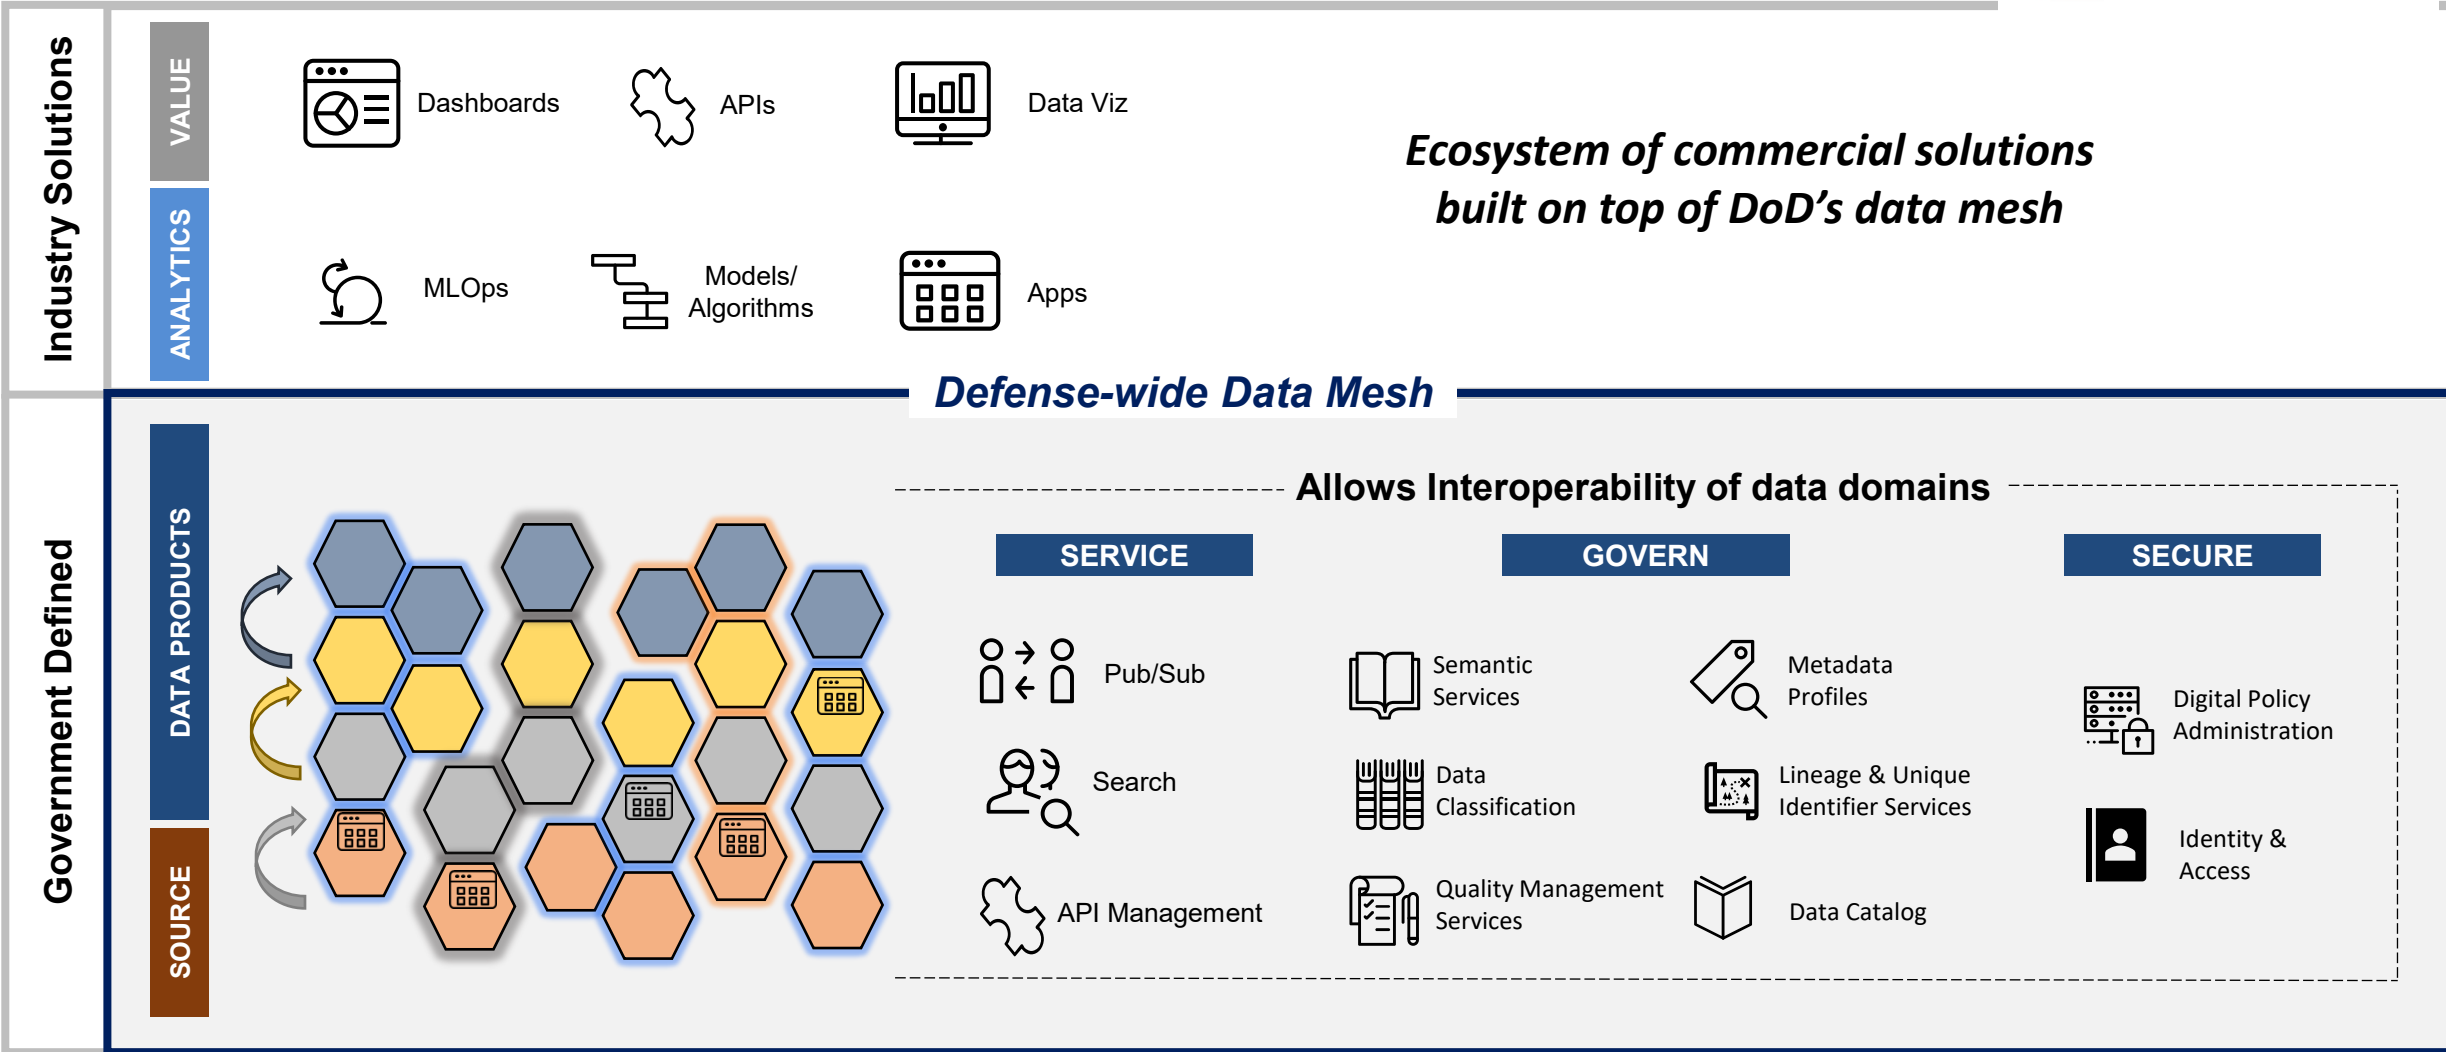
Industry Solutions

VALUE

ANALYTICS

Dashboards

APIs

Data Viz

MLOps

Models/ Algorithms

Apps

Ecosystem of commercial solutions built on top of DoD's data mesh

Defense-wide Data Mesh

Government Defined

DATA PRODUCTS

SOURCE

Allows Interoperability of data domains

SERVICE

GOVERN

SECURE

Pub/Sub

Search

API Management

Semantic Services

Data Classification

Quality Management Services

Metadata Profiles

Lineage & Unique Identifier Services

Data Catalog

Digital Policy Administration

Identity & Access